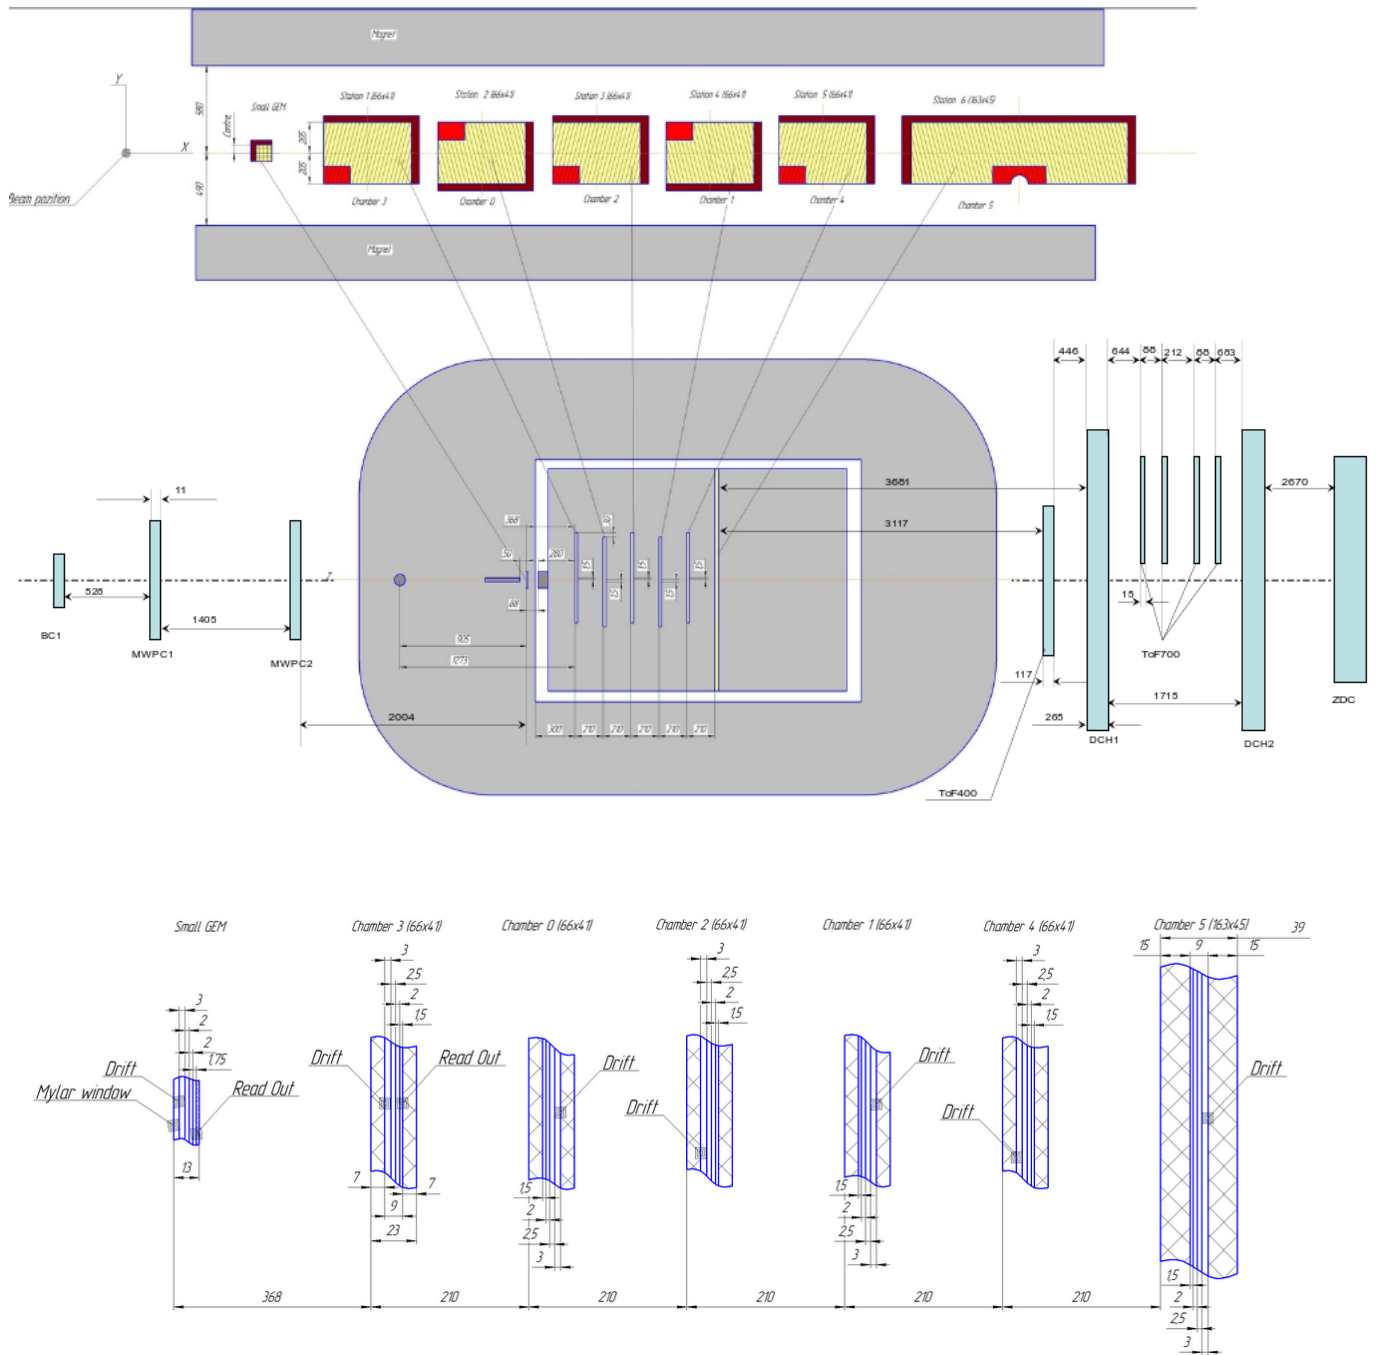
Magnet

Y

X

Beam pozition

Small GEM

Centre

980

490

205

205

Station 1 (66x41)

Station 2 (66x41)

Station 3 (66x41)

Station 4 (66x41)

Station 5 (66x41)

Station 6 (163x45)

Chamber 3

Chamber 0

Chamber 2

Chamber 1

Chamber 4

Chamber 5

Magnet

446

644

88

212

88

663

11

3681

3117

2670

368

30

50

280

15

15

15

15

15

88

526

BC1

MWPC1

1405

MWPC2

Z

905

1273

2004

300

210

210

210

210

210

15

ToF700

117

265

1715

DCH1

DCH2

ZDC

ToF400

Small GEM

Chamber 3 (66x41)

Chamber 0 (66x41)

Chamber 2 (66x41)

Chamber 1 (66x41)

Chamber 4 (66x41)

Chamber 5 (163x45)

39

3

2

2

1,75

Drift

Mylar window

Read Out

13

3

2,5

2

1,5

Drift

Read Out

7

7

9

23

Drift

1,5

2

2,5

3

3

2,5

2

1,5

Drift

Drift

1,5

2

2,5

3

3

2,5

2

1,5

Drift

15

9

15

Drift

1,5

2

2,5

3

368

210

210

210

210

210